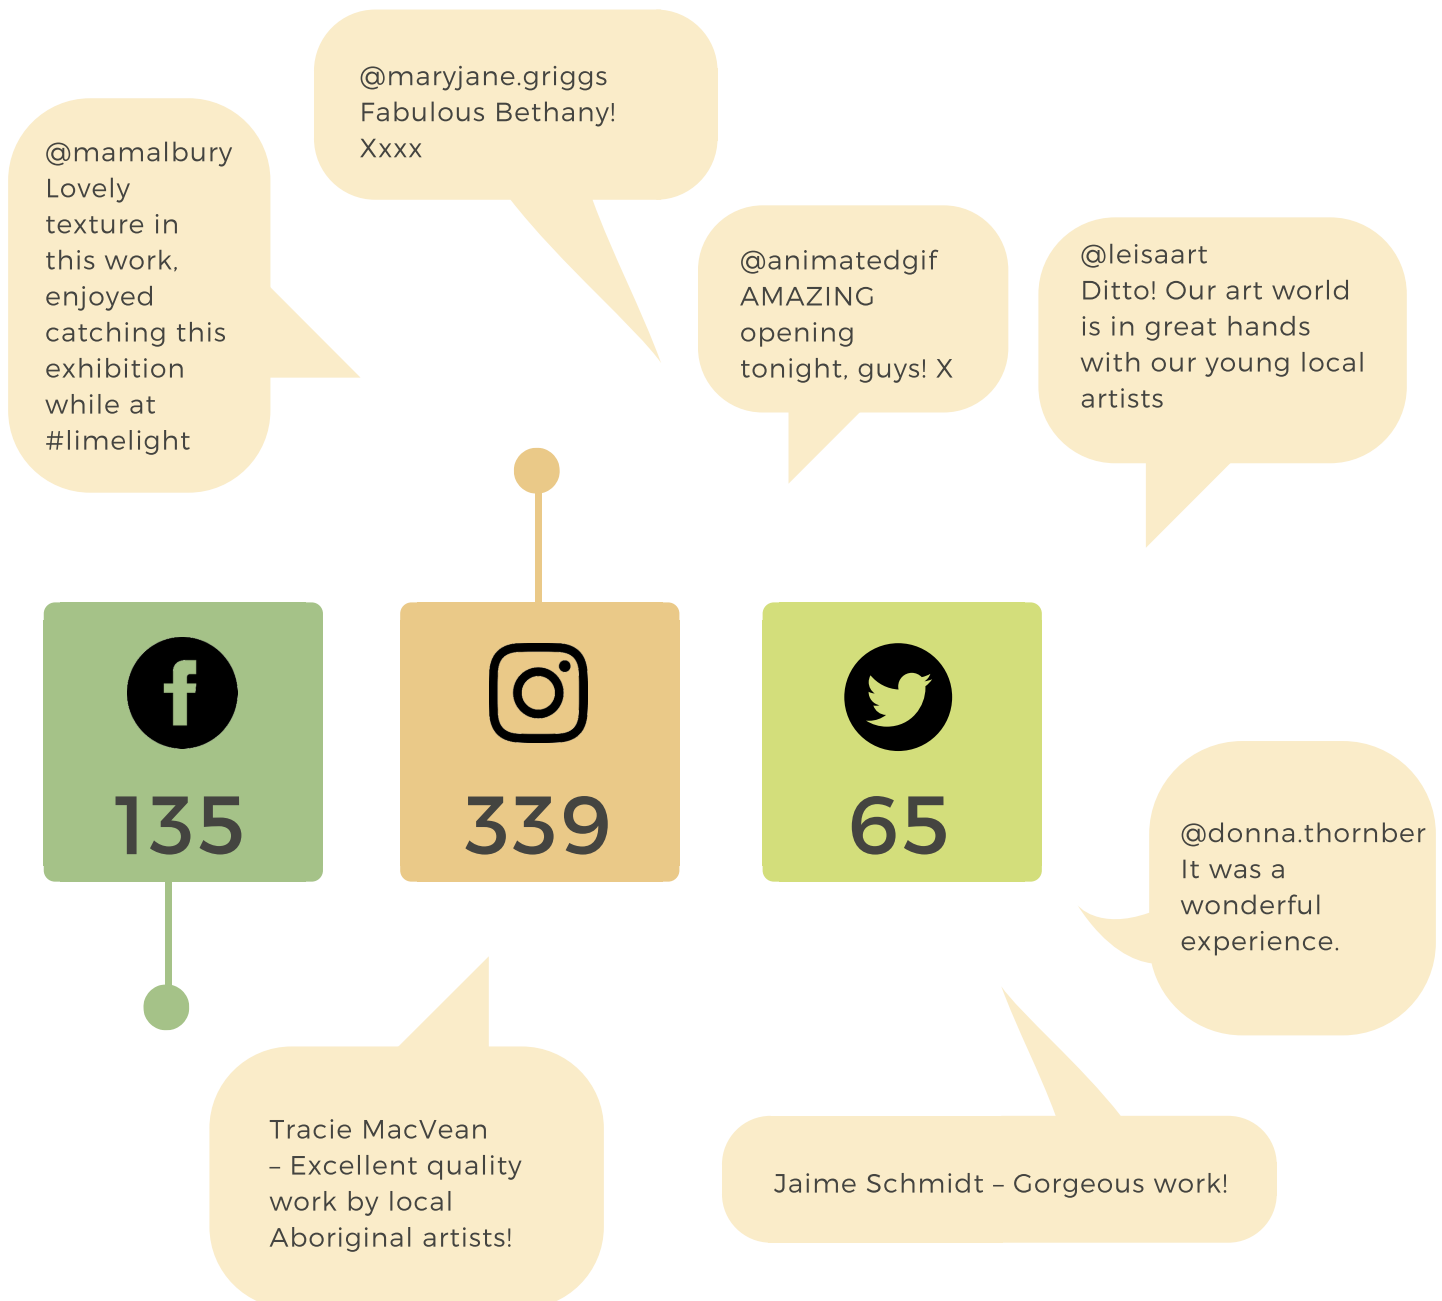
@maryjane.griggs
Fabulous Bethany!
Xxxx

@mamalbury
Lovely texture in this work, enjoyed catching this exhibition while at #limelight

@animatedgif
AMAZING opening tonight, guys! X

@leisaart
Ditto! Our art world is in great hands with our young local artists

135

339

65

@donna.thornber
It was a wonderful experience.

Tracie MacVean – Excellent quality work by local Aboriginal artists!

Jaime Schmidt – Gorgeous work!